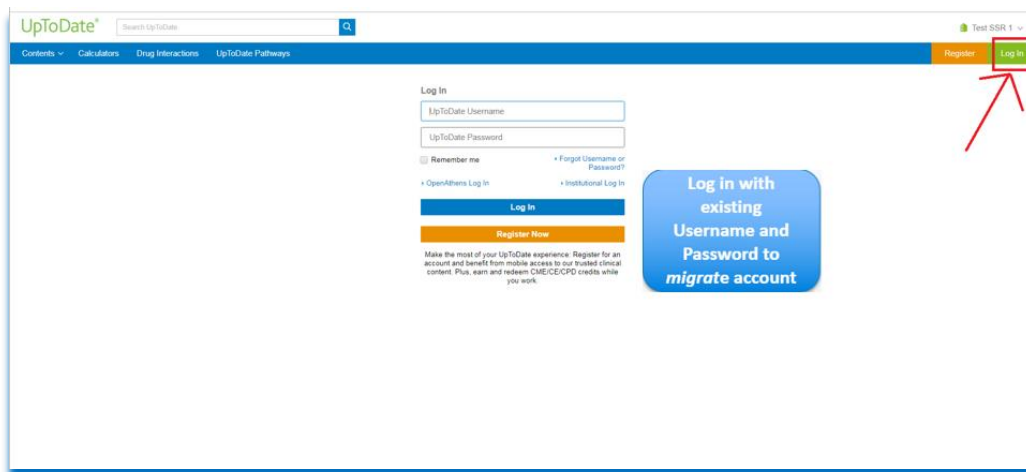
UpToDate®

Search UpToDate

Test SSR 1

Contents Calculators Drug Interactions UpToDate Pathways

Register Log In

Log In

UpToDate Username

UpToDate Password

Remember me

› Forgot Username or Password?

› OpenAthens Log In

› Institutional Log In

Log In

Register Now

Make the most of your UpToDate experience: Register for an account and benefit from mobile access to our trusted clinical content. Plus, earn and redeem CME/CE/CPD credits while you work.

Log in with existing Username and Password to *migrate* account